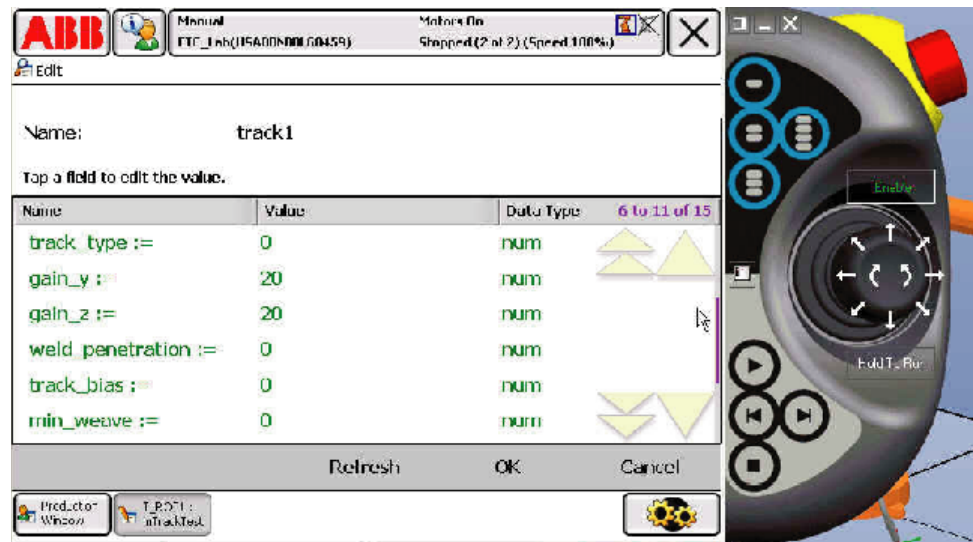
ABB

Manual
FTC_Lab(USA00N00L60459)

Motors On
Stopped (2 of 2) (Speed 100%)

Edit

Name: track1

Tap a field to edit the value.

| Name | Value | Data Type | 6 to 11 of 15 |
|---|---|---|---|
| track_type := | 0 | num | |
| gain_y := | 20 | num | |
| gain_z := | 20 | num | |
| weld_penetration := | 0 | num | |
| track_bias := | 0 | num | |
| min_weave := | 0 | num | |

Refresh OK Cancel

Production Window

T_ROB1 : nTrackTest

Enable

Hold To Run